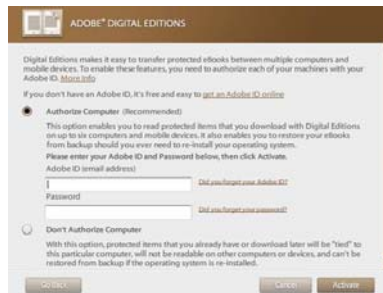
ADOBE® DIGITAL EDITIONS

Digital Editions makes it easy to transfer protected eBooks between multiple computers and mobile devices. To enable these features, you need to authorize each of your machines with your Adobe ID. More info

If you don't have an Adobe ID, it's free and easy to get an Adobe ID online

Authorize Computer (Recommended)

This option enables you to read protected items that you download with Digital Editions on up to six computers and mobile devices. It also enables you to restore your eBooks from backup should you ever need to re-install your operating system.

Please enter your Adobe ID and Password below, then click Activate.

Adobe ID (email address)

Did you forget your Adobe ID?

Password

Did you forget your password?

Don't Authorize Computer

With this option, protected items that you already have or download later will be "tied" to this particular computer, will not be readable on other computers or devices, and can't be restored from backup if the operating system is re-installed.

Go Back

Cancel

Activate